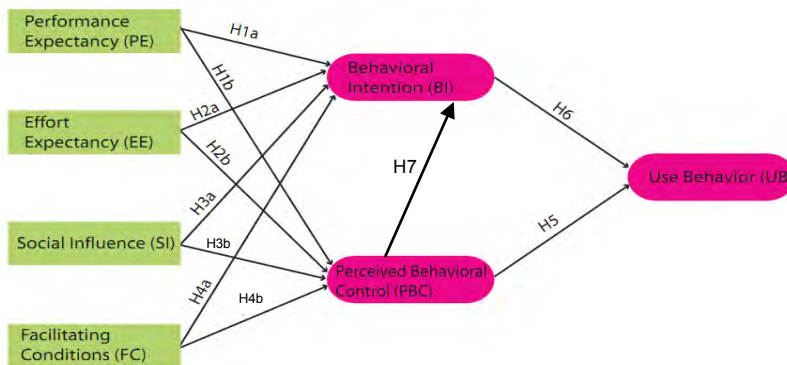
Performance Expectancy (PE)

Effort Expectancy (EE)

Social Influence (SI)

Facilitating Conditions (FC)

H1a

H1b

H2a

H2b

H3a

H3b

H4a

H4b

Behavioral Intention (BI)

H7

Perceived Behavioral Control (PBC)

H6

H5

Use Behavior (UB